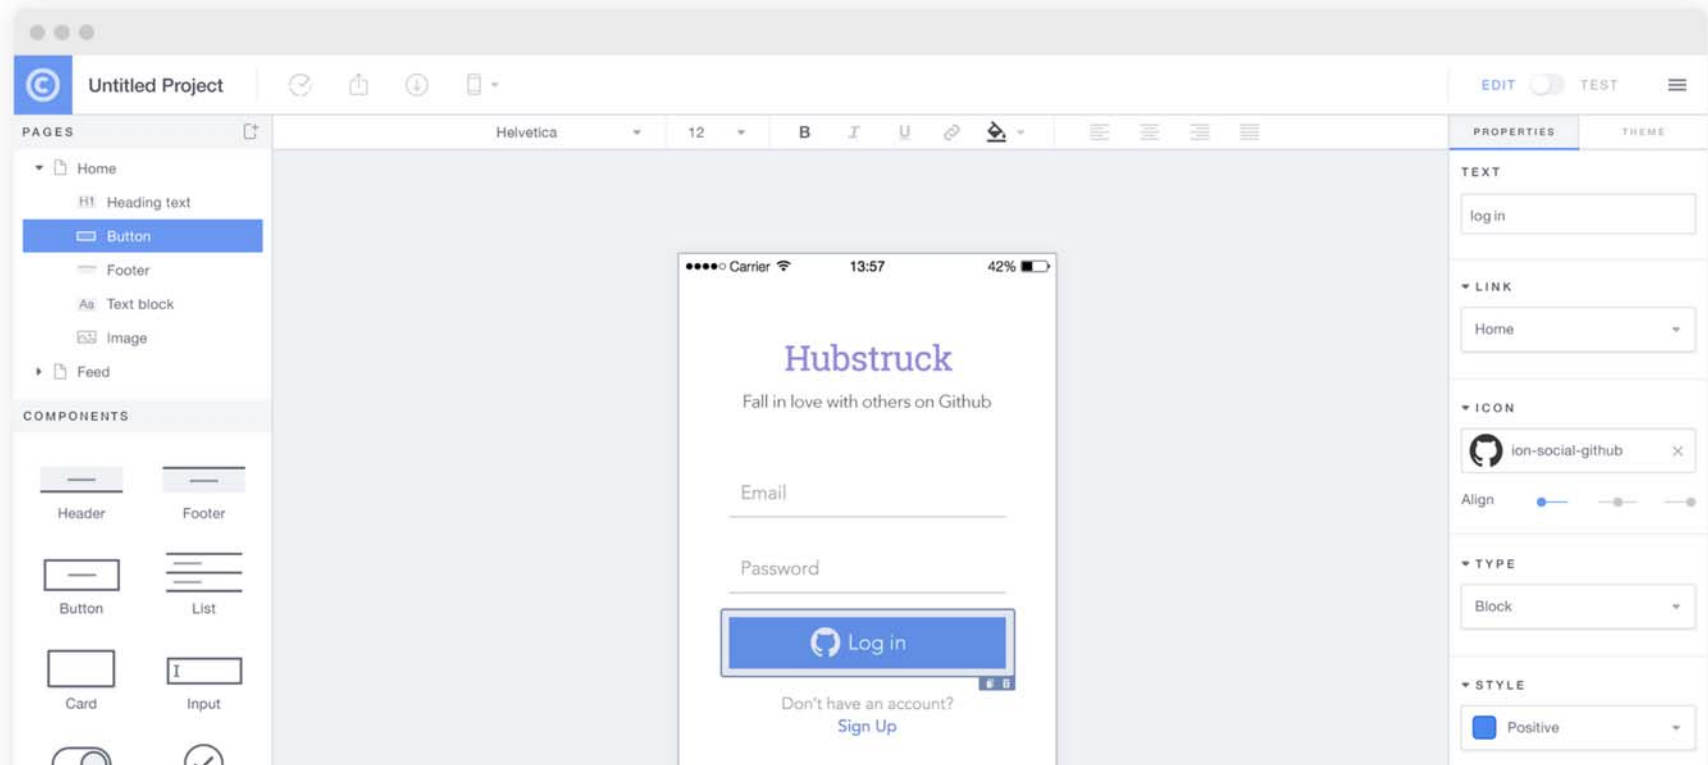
Untitled Project

EDIT TEST

PAGES

Home
H1 Heading text
Button
Footer
Aa Text block
Image
Feed

COMPONENTS

Header
Footer
Button
List
Card
Input

Helvetica
12
B
I
U

●●●●○ Carrier
13:57
42%

Hubstruck

Fall in love with others on Github

Email

Password

Log in

Don't have an account?
Sign Up

PROPERTIES
THEME

TEXT
log in

LINK
Home

ICON
ion-social-github
Align

TYPE
Block

STYLE
Positive